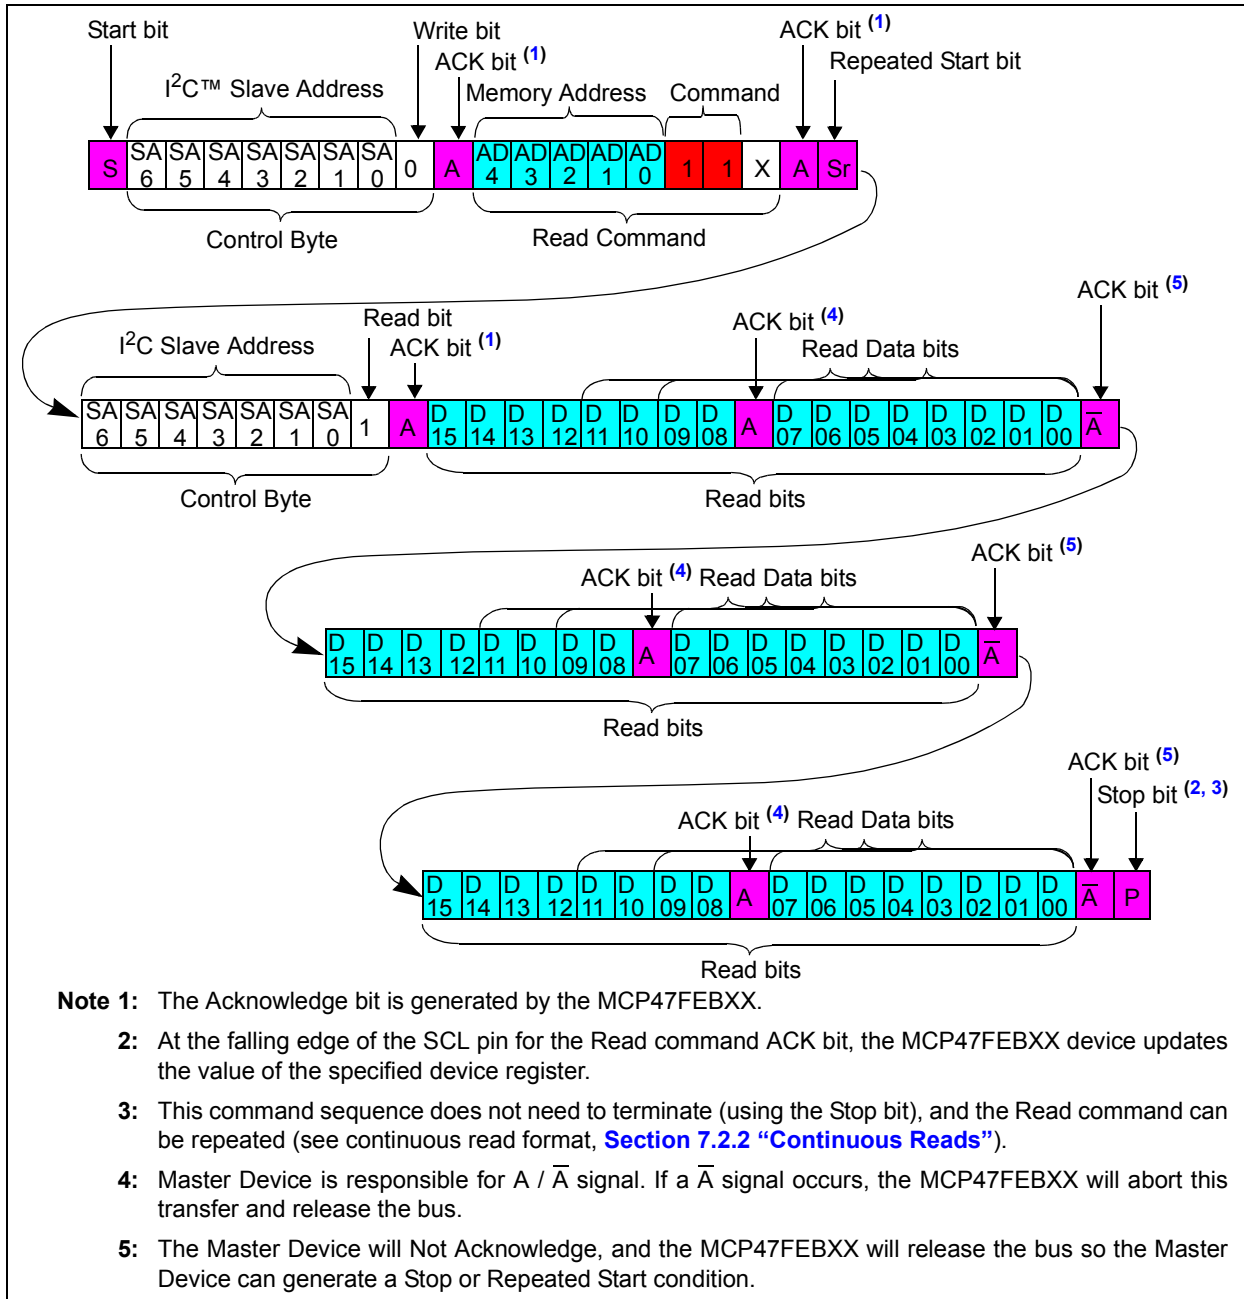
Start bit

Write bit

ACK bit $^{(1)}$

ACK bit $^{(1)}$

Repeated Start bit

I$^2$C™ Slave Address

Memory Address

Command

| S | SA 6 | SA 5 | SA 4 | SA 3 | SA 2 | SA 1 | SA 0 | 0 | A | AD 4 | AD 3 | AD 2 | AD 1 | AD 0 | 1 | 1 | X | A | Sr |
|---|---|---|---|---|---|---|---|---|---|---|---|---|---|---|---|---|---|---|---|

Control Byte

Read Command

ACK bit $^{(5)}$

Read bit

ACK bit $^{(4)}$

I$^2$C Slave Address

ACK bit $^{(1)}$

Read Data bits

| SA 6 | SA 5 | SA 4 | SA 3 | SA 2 | SA 1 | SA 0 | 1 | A | D 15 | D 14 | D 13 | D 12 | D 11 | D 10 | D 09 | D 08 | A | D 07 | D 06 | D 05 | D 04 | D 03 | D 02 | D 01 | D 00 | $\overline{A}$ |
|---|---|---|---|---|---|---|---|---|---|---|---|---|---|---|---|---|---|---|---|---|---|---|---|---|---|---|

Control Byte

Read bits

ACK bit $^{(5)}$

ACK bit $^{(4)}$ Read Data bits

| D 15 | D 14 | D 13 | D 12 | D 11 | D 10 | D 09 | D 08 | A | D 07 | D 06 | D 05 | D 04 | D 03 | D 02 | D 01 | D 00 | $\overline{A}$ |
|---|---|---|---|---|---|---|---|---|---|---|---|---|---|---|---|---|---|

Read bits

ACK bit $^{(5)}$

Stop bit $^{(2, 3)}$

ACK bit $^{(4)}$ Read Data bits

| D 15 | D 14 | D 13 | D 12 | D 11 | D 10 | D 09 | D 08 | A | D 07 | D 06 | D 05 | D 04 | D 03 | D 02 | D 01 | D 00 | $\overline{A}$ | P |
|---|---|---|---|---|---|---|---|---|---|---|---|---|---|---|---|---|---|---|

Read bits

Note 1: The Acknowledge bit is generated by the MCP47FEBXX.

2: At the falling edge of the SCL pin for the Read command ACK bit, the MCP47FEBXX device updates the value of the specified device register.

3: This command sequence does not need to terminate (using the Stop bit), and the Read command can be repeated (see continuous read format, Section 7.2.2 “Continuous Reads”).

4: Master Device is responsible for A / $\overline{A}$ signal. If a $\overline{A}$ signal occurs, the MCP47FEBXX will abort this transfer and release the bus.

5: The Master Device will Not Acknowledge, and the MCP47FEBXX will release the bus so the Master Device can generate a Stop or Repeated Start condition.